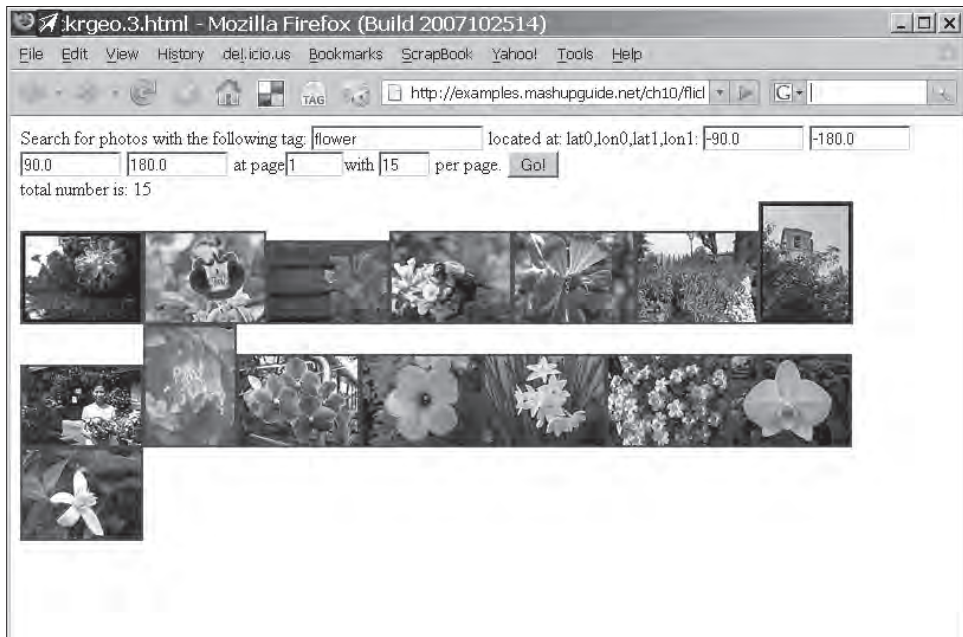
:krgeo.3.html - Mozilla Firefox (Build 2007102514)

File Edit View History del.icio.us Bookmarks ScrapBook Yahoo! Tools Help

TAG http://examples.mashupguide.net/ch10/flicl G

Search for photos with the following tag: flower located at: lat0,lon0,lat1,lon1: -90.0 -180.0 90.0 180.0 at page 1 with 15 per page. Go!

total number is: 15